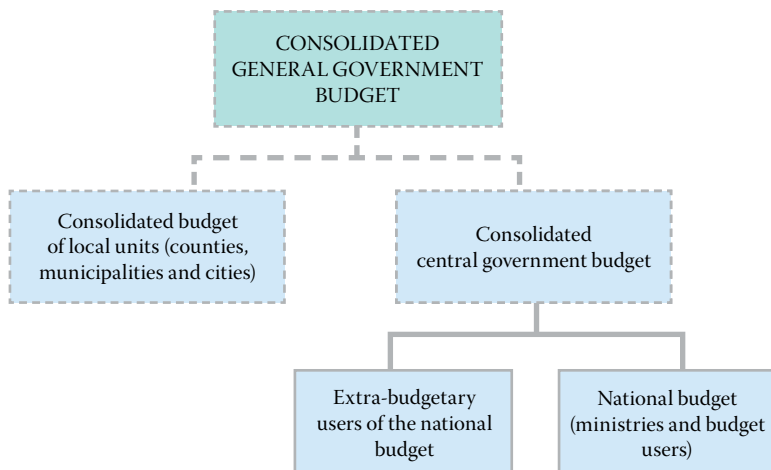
CONSOLIDATED GENERAL GOVERNMENT BUDGET

Consolidated budget of local units (counties, municipalities and cities)

Consolidated central government budget

Extra-budgetary users of the national budget

National budget (ministries and budget users)